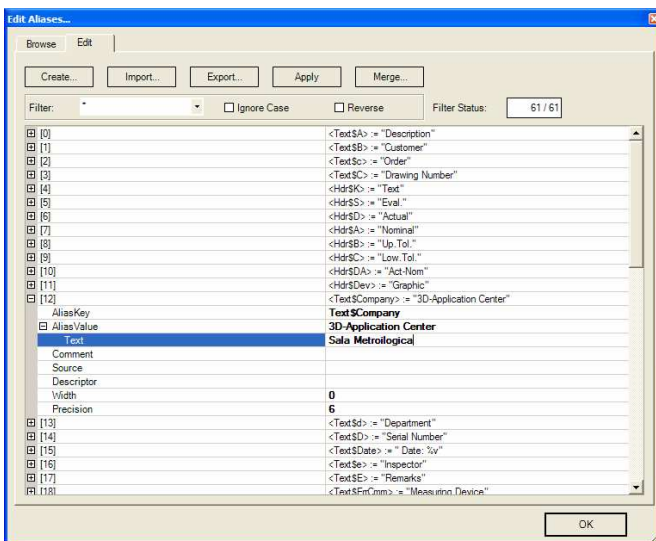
Edit Aliases...

Browse | Edit

Create... | Import... | Export... | Apply | Merge...

Filter: * | Ignore Case | Reverse | Filter Status: 61 / 61

| | |
|---|---|
| [0] | <Text$A> := "Description" |
| [1] | <Text$B> := "Customer" |
| [2] | <Text$c> := "Order" |
| [3] | <Text$C> := "Drawing Number" |
| [4] | <Hdr$K> := "Text" |
| [5] | <Hdr$S> := "Eval." |
| [6] | <Hdr$D> := "Actual" |
| [7] | <Hdr$A> := "Nominal" |
| [8] | <Hdr$B> := "Up.Tol." |
| [9] | <Hdr$C> := "Low.Tol." |
| [10] | <Hdr$DA> := "Act-Nom" |
| [11] | <Hdr$Dev> := "Graphic" |
| [12] | <Text$Company> := "3D-Application Center" |
| AliasKey | Text$Company |
| AliasValue | 3D-Application Center |
| Text | Sala Metroilogica |
| Comment | |
| Source | |
| Descriptor | |
| Width | 0 |
| Precision | 6 |
| [13] | <Text$d> := "Department" |
| [14] | <Text$D> := "Serial Number" |
| [15] | <Text$Date> := " Date: %v" |
| [16] | <Text$e> := "Inspector" |
| [17] | <Text$E> := "Remarks" |
| [18] | <Text$FrCmm> := "Measuring Device" |

OK